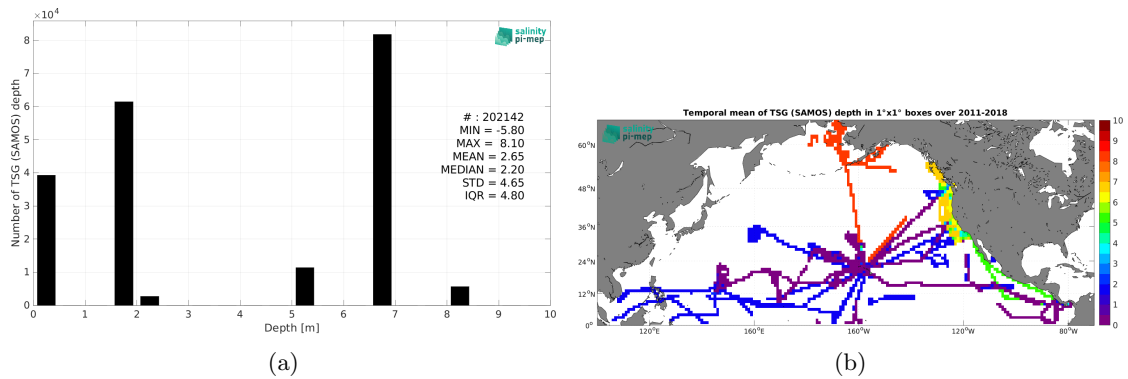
$\times 10^4$
salinity pi-mep
Number of TSG (SAMOS) depth
8
7
6
5
4
3
2
1
0
# : 202142
MIN = -5.80
MAX = 8.10
MEAN = 2.65
MEDIAN = 2.20
STD = 4.65
IQR = 4.80
0 1 2 3 4 5 6 7 8 9 10
Depth [m]
(a)

Temporal mean of TSG (SAMOS) depth in 1°x1° boxes over 2011-2018
salinity pi-mep
60°N
48°N
36°N
24°N
12°N
0°
120°E 160°E 160°W 120°W 80°W
10
9
8
7
6
5
4
3
2
1
0
(b)